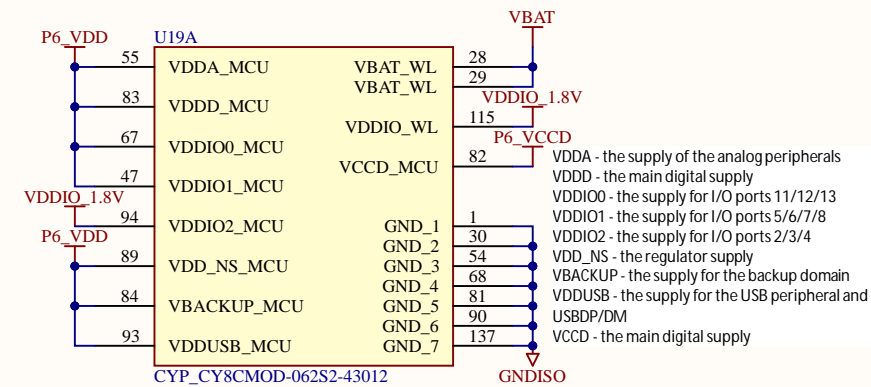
P6_VDD
U19A
55 VDDA_MCU
83 VDDD_MCU
67 VDDIO0_MCU
47 VDDIO1_MCU
VDDIO_1.8V
94 VDDIO2_MCU
P6_VDD
89 VDD_NS_MCU
84 VBACKUP_MCU
93 VDDUSB_MCU
CYP_CY8CMOD-062S2-43012

VBAT
VBAT_WL 28
VBAT_WL 29
VDDIO_1.8V
VDDIO_WL 115
P6_VCCD
VCCD_MCU 82
GND_1 1
GND_2 30
GND_3 54
GND_4 68
GND_5 81
GND_6 90
GND_7 137
GNDISO

VDDA - the supply of the analog peripherals
VDDD - the main digital supply
VDDIO0 - the supply for I/O ports 11/12/13
VDDIO1 - the supply for I/O ports 5/6/7/8
VDDIO2 - the supply for I/O ports 2/3/4
VDD_NS - the regulator supply
VBACKUP - the supply for the backup domain
VDDUSB - the supply for the USB peripheral and USBDP/DM
VCCD - the main digital supply